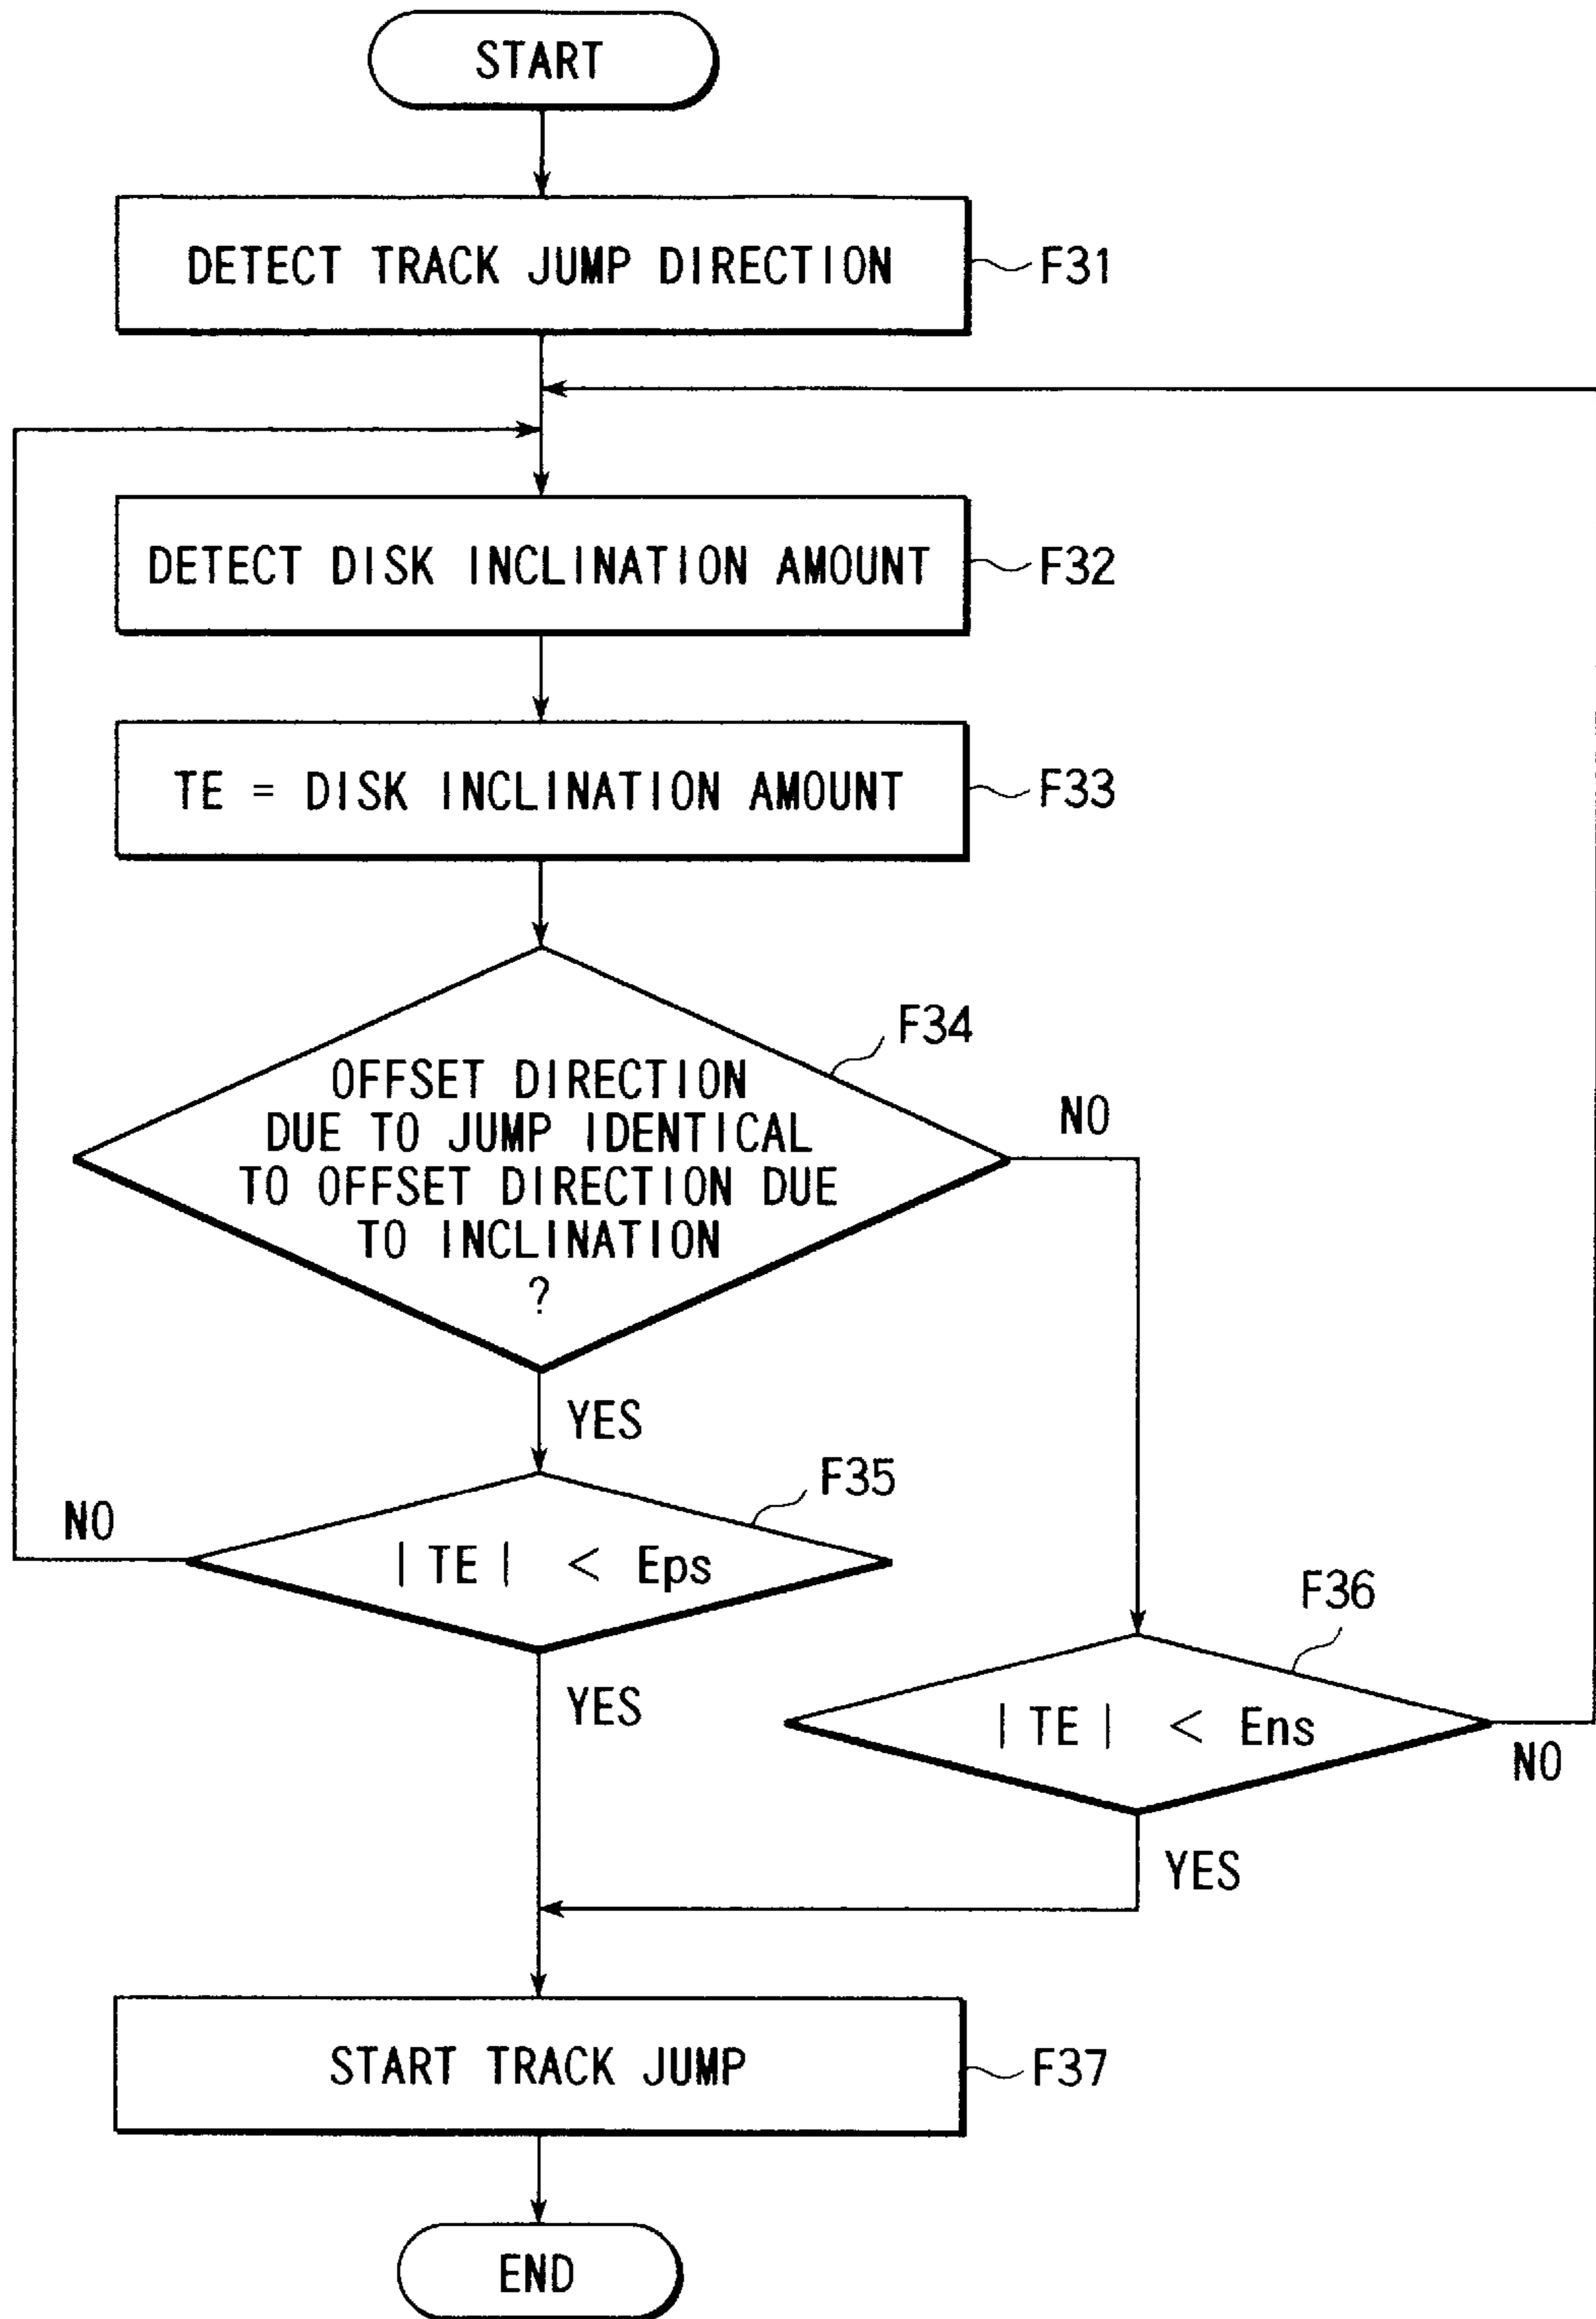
START

DETECT TRACK JUMP DIRECTION
F31

DETECT DISK INCLINATION AMOUNT
F32

TE = DISK INCLINATION AMOUNT
F33

F34
OFFSET DIRECTION DUE TO JUMP IDENTICAL TO OFFSET DIRECTION DUE TO INCLINATION ?

NO

YES

F35
NO
$|TE| < Eps$

YES

F36
$|TE| < Ens$
NO

YES

START TRACK JUMP
F37

END